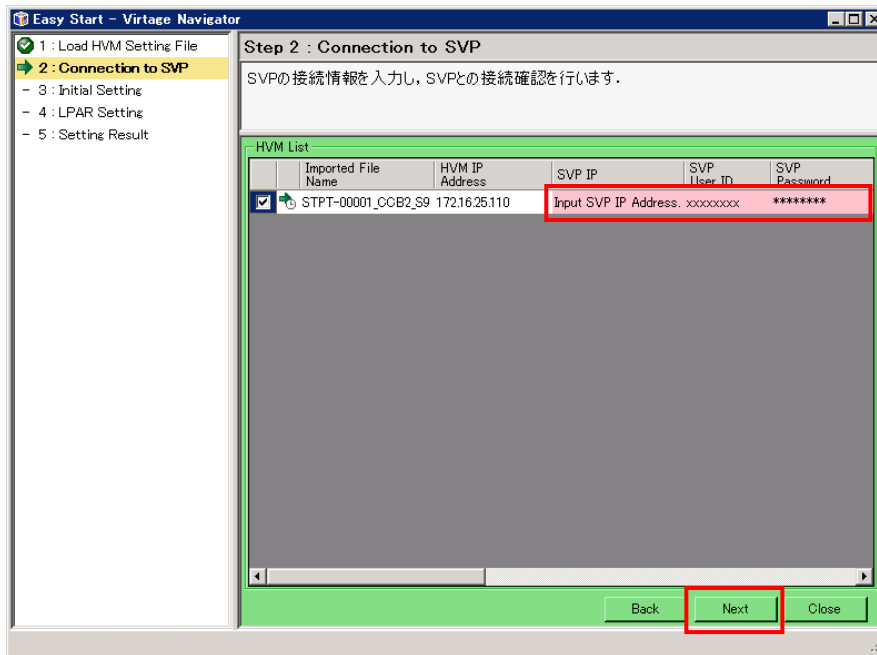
Easy Start - Virtage Navigator

1 : Load HVM Setting File
2 : Connection to SVP
- 3 : Initial Setting
- 4 : LPAR Setting
- 5 : Setting Result

Step 2 : Connection to SVP

SVPの接続情報を入力し，SVPとの接続確認を行います．

HVM List

| | | Imported File Name | HVM IP Address | SVP IP | SVP User ID | SVP Password |
|---|---|---|---|---|---|---|
| ☑ | | STPT-00001_CCB2_S9 | 172.16.25.110 | Input SVP IP Address. | xxxxxxxx | ******** |

Back
Next
Close